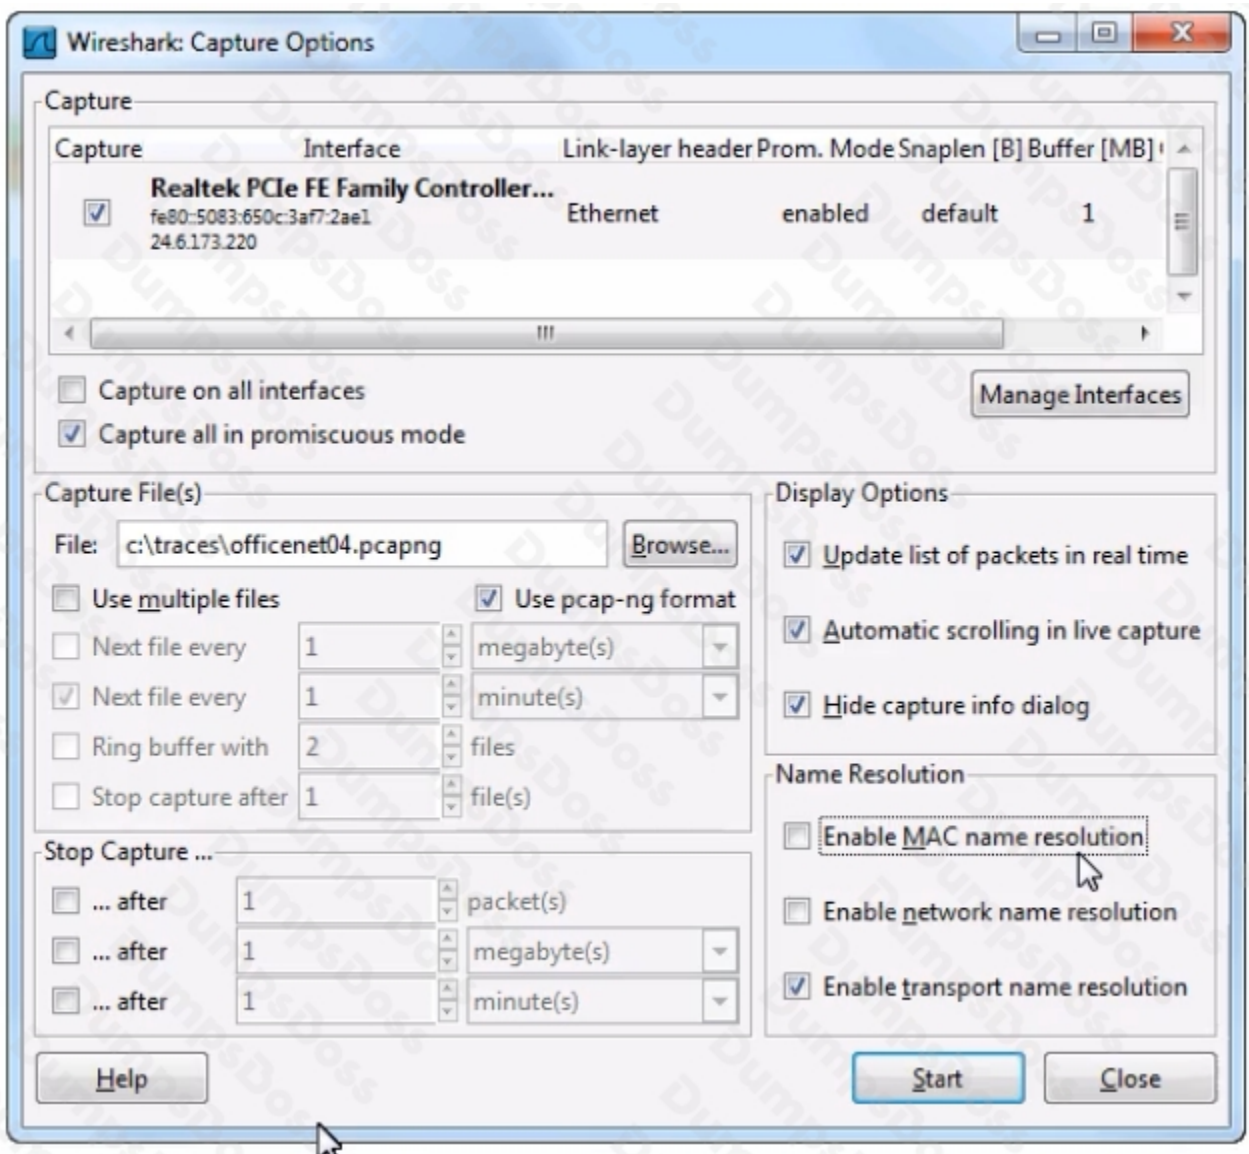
Wireshark: Capture Options

Capture

| Capture | Interface | Link-layer header | Prom. Mode | Snaplen [B] | Buffer [MB] |
|---|---|---|---|---|---|
| ☑ | Realtek PCIe FE Family Controller... fe80::5083:650c:3af7:2ae1 24.6.173.220 | Ethernet | enabled | default | 1 |

Capture on all interfaces
Capture all in promiscuous mode
Manage Interfaces

Capture File(s)
File: c:\traces\officenet04.pcapng
Browse...
Use multiple files
Use pcap-ng format
Next file every 1 megabyte(s)
Next file every 1 minute(s)
Ring buffer with 2 files
Stop capture after 1 file(s)

Display Options
Update list of packets in real time
Automatic scrolling in live capture
Hide capture info dialog

Stop Capture ...
... after 1 packet(s)
... after 1 megabyte(s)
... after 1 minute(s)

Name Resolution
Enable MAC name resolution
Enable network name resolution
Enable transport name resolution

Help
Start
Close